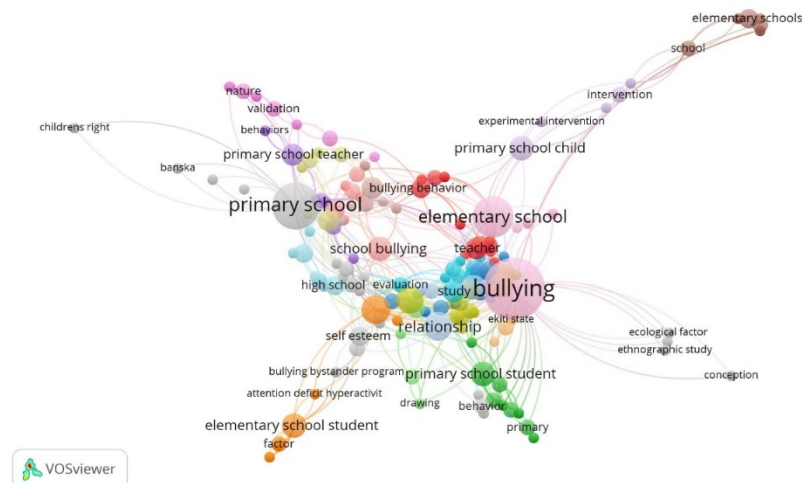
elementary schools
school
intervention
experimental intervention
primary school child
nature
validation
behaviors
childrens right
primary school teacher
banska
bullying behavior
primary school
elementary school
school bullying
teacher
high school
evaluation
study
bullying
relationship
ekiti state
self esteem
ecological factor
ethnographic study
conception
bullying bystander program
primary school student
attention deficit hyperactivit
drawing
behavior
elementary school student
primary
factor
VOSviewer